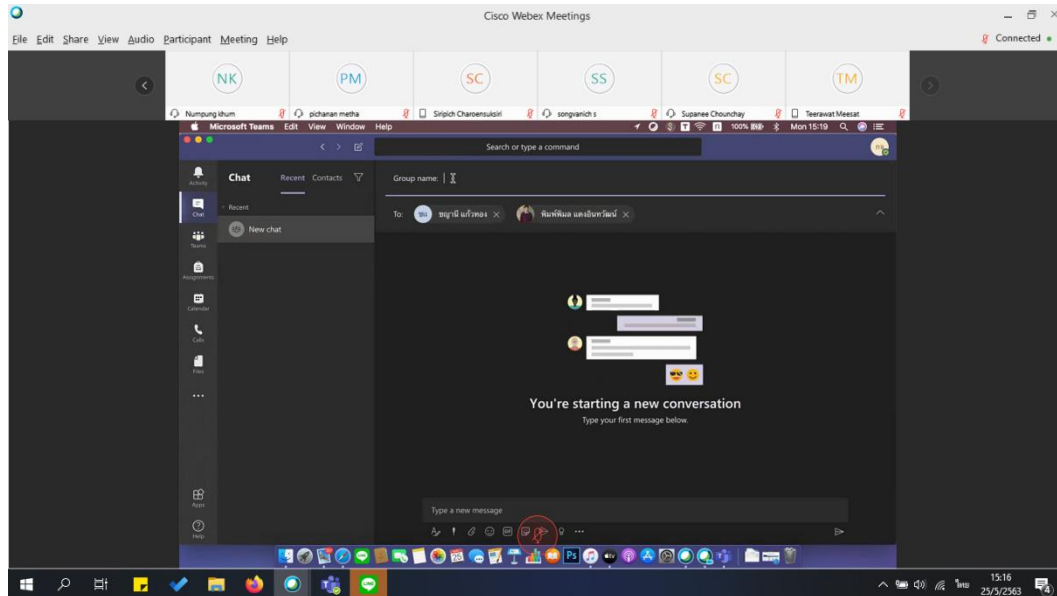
Cisco Webex Meetings

File Edit Share View Audio Participant Meeting Help

Connected

NK
PM
SC
SS
SC
TM

Numpung khum
pichanan metha
Siripich Charoensuksiri
songvanich s
Supanee Chounchay
Teerawat Meesat

Microsoft Teams Edit View Window Help

100% Mon 15:19

Search or type a command

Activity
Chat
Teams
Assignments
Calendar
Calls
Files
...
Apps
Help

Chat Recent Contacts

Recent

New chat

Group name:

To: ชญานี แก้วทอง × พิมพ์พิมล แสงอินทร์วัฒน์ ×

You're starting a new conversation
Type your first message below.

Type a new message

15:16
25/5/2563